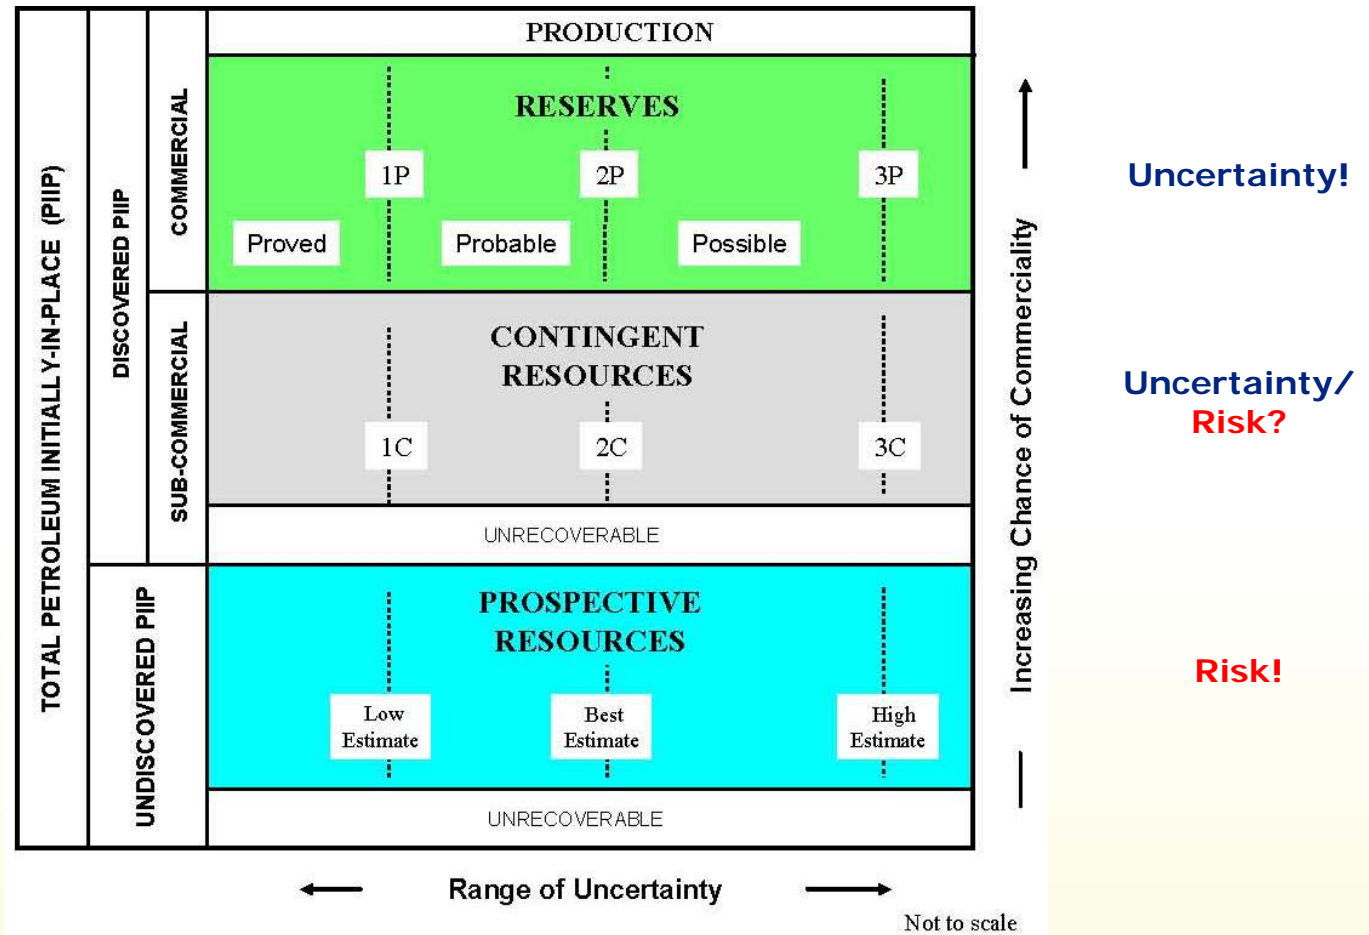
TOTAL PETROLEUM INITIALLY-IN-PLACE (PIIP)

DISCOVERED PIIP

COMMERCIAL

PRODUCTION

RESERVES

1P

2P

3P

Proved

Probable

Possible

SUB-COMMERCIAL

CONTINGENT RESOURCES

1C

2C

3C

UNRECOVERABLE

UNDISCOVERED PIIP

PROSPECTIVE RESOURCES

Low Estimate

Best Estimate

High Estimate

UNRECOVERABLE

Range of Uncertainty

Not to scale

Increasing Chance of Commerciality

Uncertainty!

Uncertainty/ Risk?

Risk!